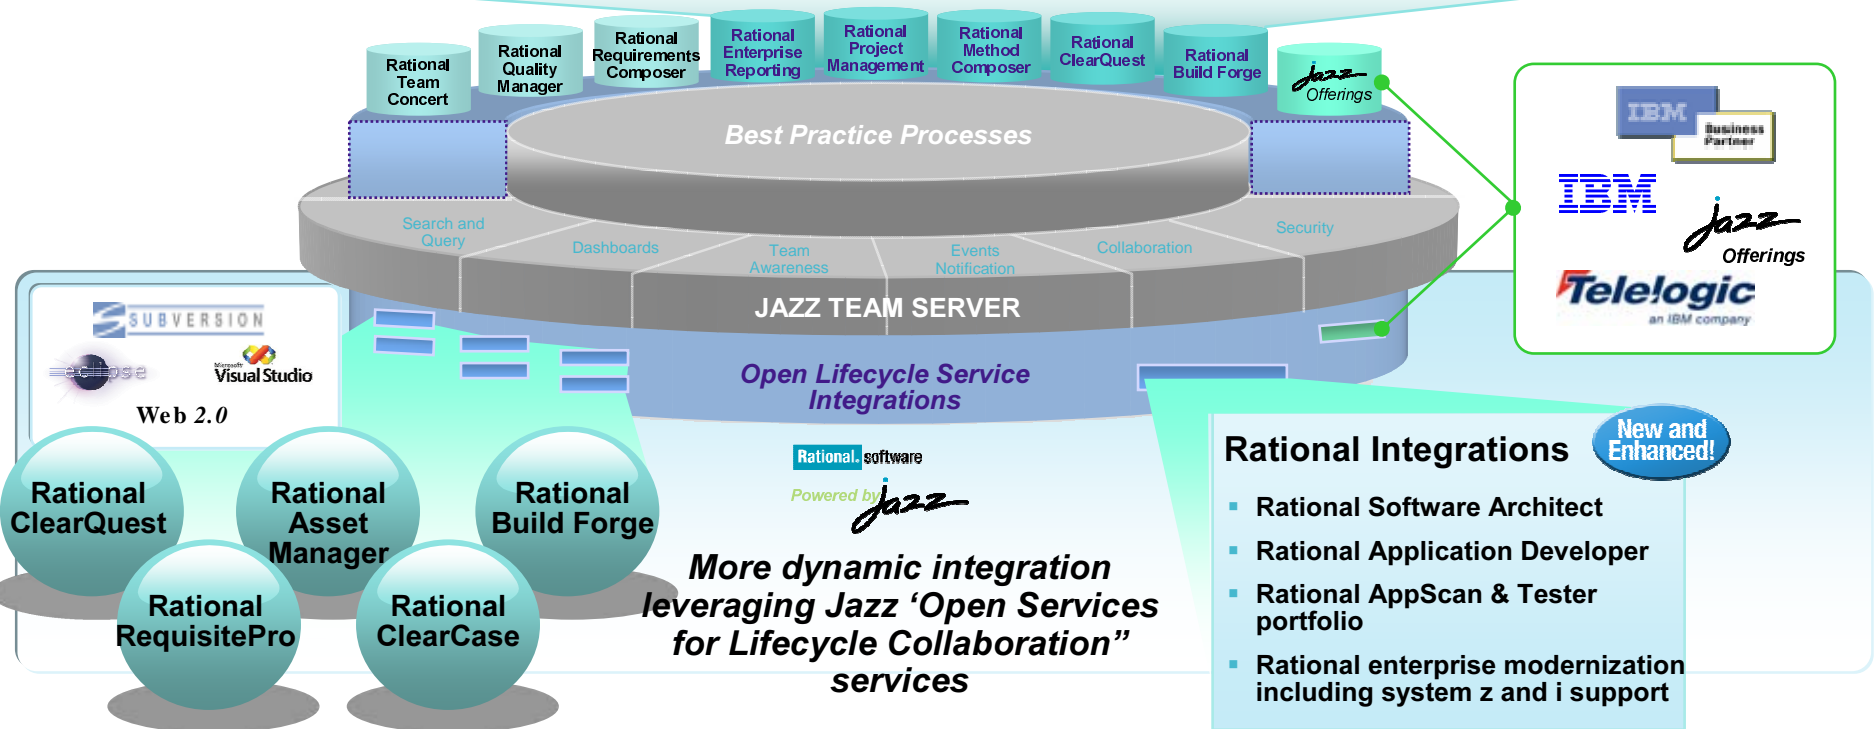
Rational Team Concert

Rational Quality Manager

Rational Requirements Composer

Rational Enterprise Reporting

Rational Project Management

Rational Method Composer

Rational ClearQuest

Rational Build Forge

Jazz Offerings

Best Practice Processes

Search and Query

Dashboards

Team Awareness

Events Notification

Collaboration

Security

JAZZ TEAM SERVER

Open Lifecycle Service Integrations

IBM Business Partner

IBM

Jazz Offerings

Telelogic an IBM company

SUBVERSION

eclipse

Microsoft Visual Studio

Web 2.0

Rational ClearQuest

Rational Asset Manager

Rational Build Forge

Rational RequisitePro

Rational ClearCase

Rational software

Powered by Jazz

More dynamic integration leveraging Jazz 'Open Services for Lifecycle Collaboration" services

Rational Integrations

New and Enhanced!

- Rational Software Architect
- Rational Application Developer
- Rational AppScan & Tester portfolio
- Rational enterprise modernization including system z and i support